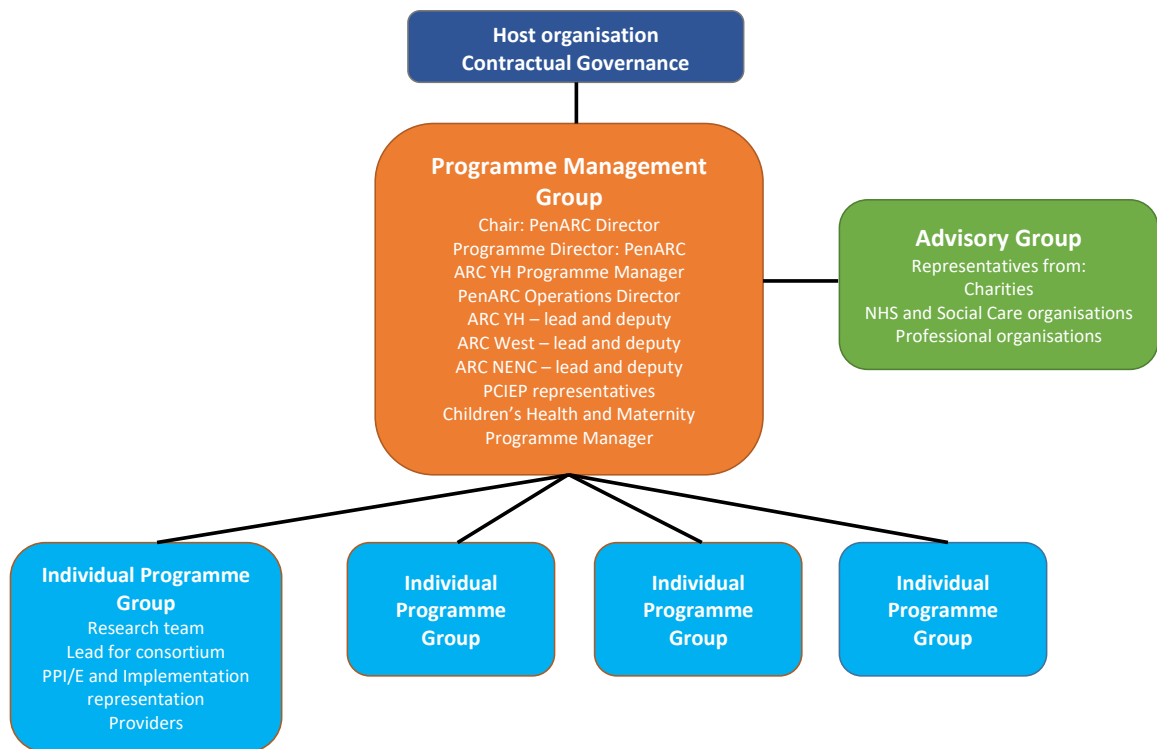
Host organisation
Contractual Governance

Programme Management Group
Chair: PenARC Director
Programme Director: PenARC
ARC YH Programme Manager
PenARC Operations Director
ARC YH – lead and deputy
ARC West – lead and deputy
ARC NENC – lead and deputy
PCIEP representatives
Children's Health and Maternity Programme Manager

Advisory Group
Representatives from:
Charities
NHS and Social Care organisations
Professional organisations

Individual Programme Group
Research team
Lead for consortium
PPI/E and Implementation representation
Providers

Individual Programme Group

Individual Programme Group

Individual Programme Group